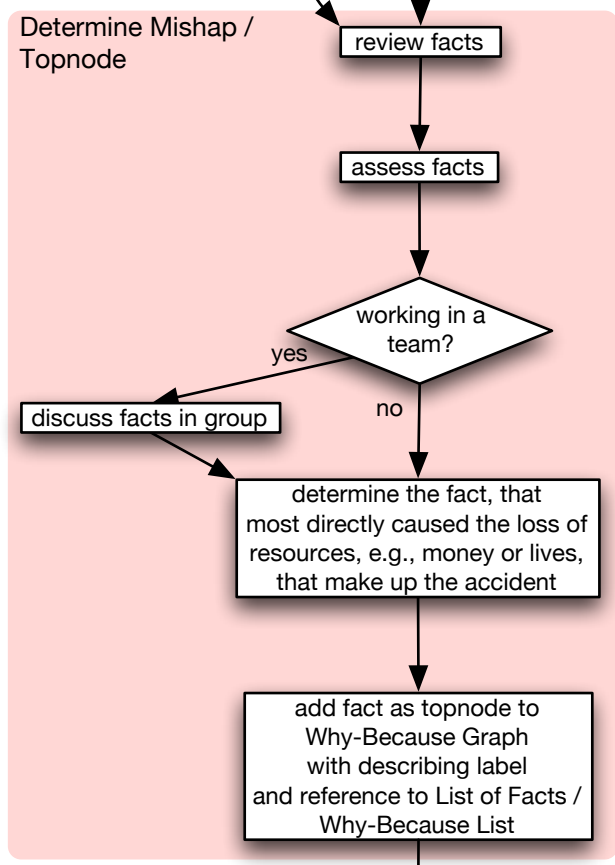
Determine Mishap / Topnode

review facts

assess facts

working in a team?

yes

no

discuss facts in group

determine the fact, that most directly caused the loss of resources, e.g., money or lives, that make up the accident

add fact as topnode to Why-Because Graph with describing label and reference to List of Facts / Why-Because List